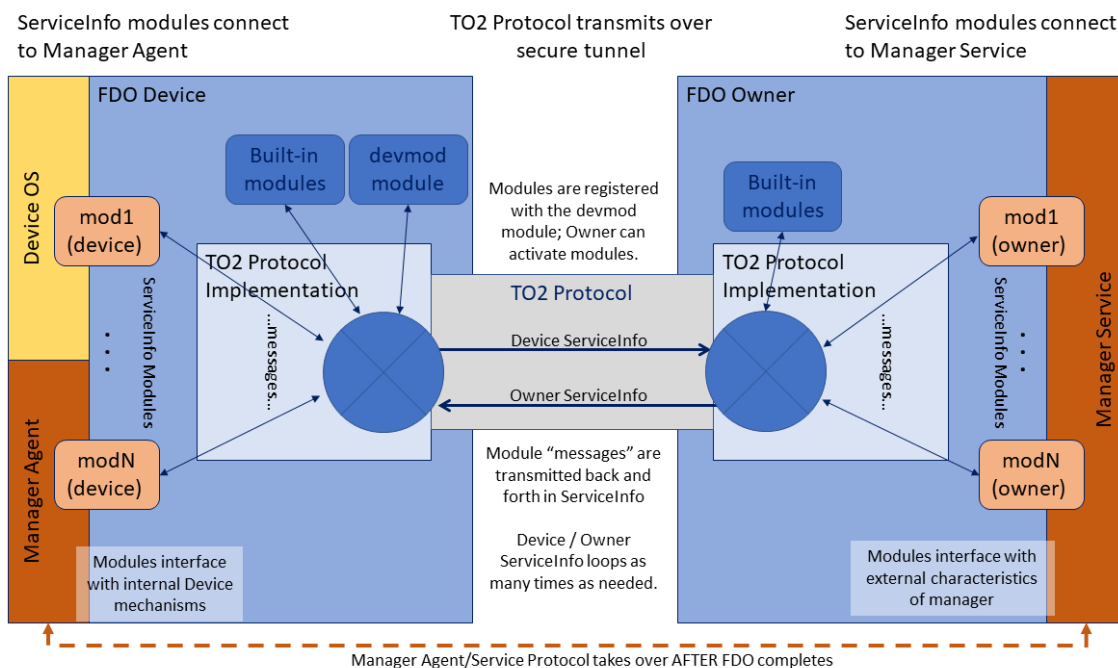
ServiceInfo modules connect to Manager Agent

TO2 Protocol transmits over secure tunnel

ServiceInfo modules connect to Manager Service

Device OS

Manager Agent

FDO Device

Built-in modules

devmod module

mod1 (device)

ServiceInfo Modules

...

modN (device)

TO2 Protocol Implementation

...messages...

Modules interface with internal Device mechanisms

Modules are registered with the devmod module; Owner can activate modules.

TO2 Protocol

Device ServiceInfo

Owner ServiceInfo

Module “messages” are transmitted back and forth in ServiceInfo

Device / Owner ServiceInfo loops as many times as needed.

FDO Owner

Built-in modules

TO2 Protocol Implementation

...messages...

ServiceInfo Modules

...

mod1 (owner)

modN (owner)

Manager Service

Modules interface with external characteristics of manager

Manager Agent/Service Protocol takes over AFTER FDO completes